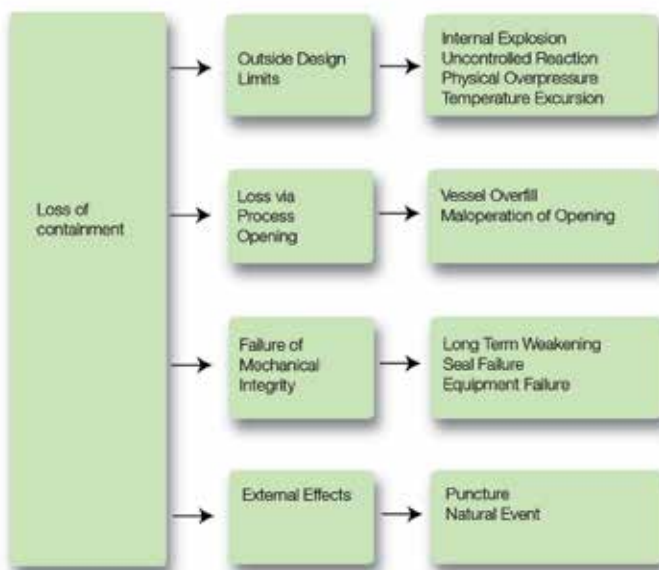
Loss of containment

Outside Design Limits

Internal Explosion
Uncontrolled Reaction
Physical Overpressure
Temperature Excursion

Loss via Process Opening

Vessel Overfill
Maloperation of Opening

Failure of Mechanical Integrity

Long Term Weakening
Seal Failure
Equipment Failure

External Effects

Puncture
Natural Event